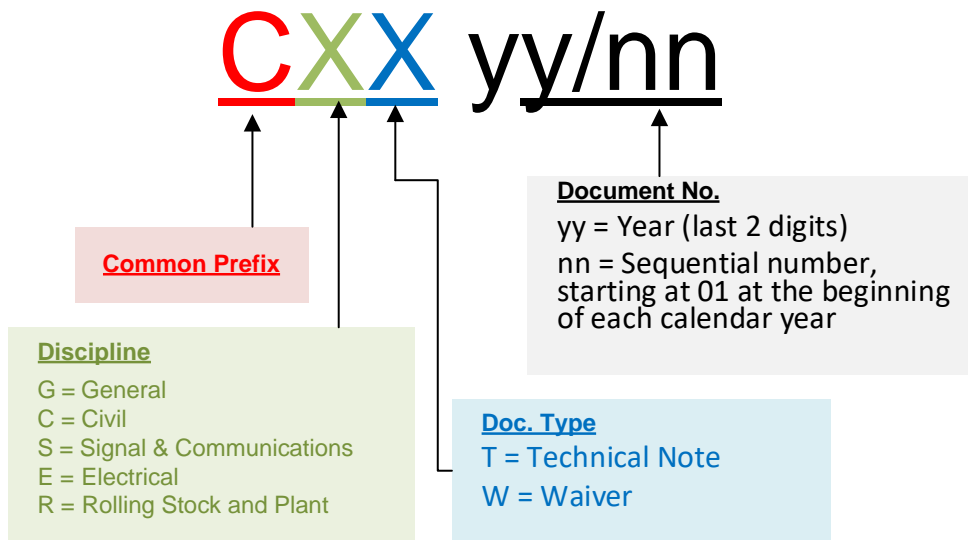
CXX yy/nn

Document No.
yy = Year (last 2 digits)
nn = Sequential number, starting at 01 at the beginning of each calendar year

Common Prefix

Discipline
G = General
C = Civil
S = Signal & Communications
E = Electrical
R = Rolling Stock and Plant

Doc. Type
T = Technical Note
W = Waiver